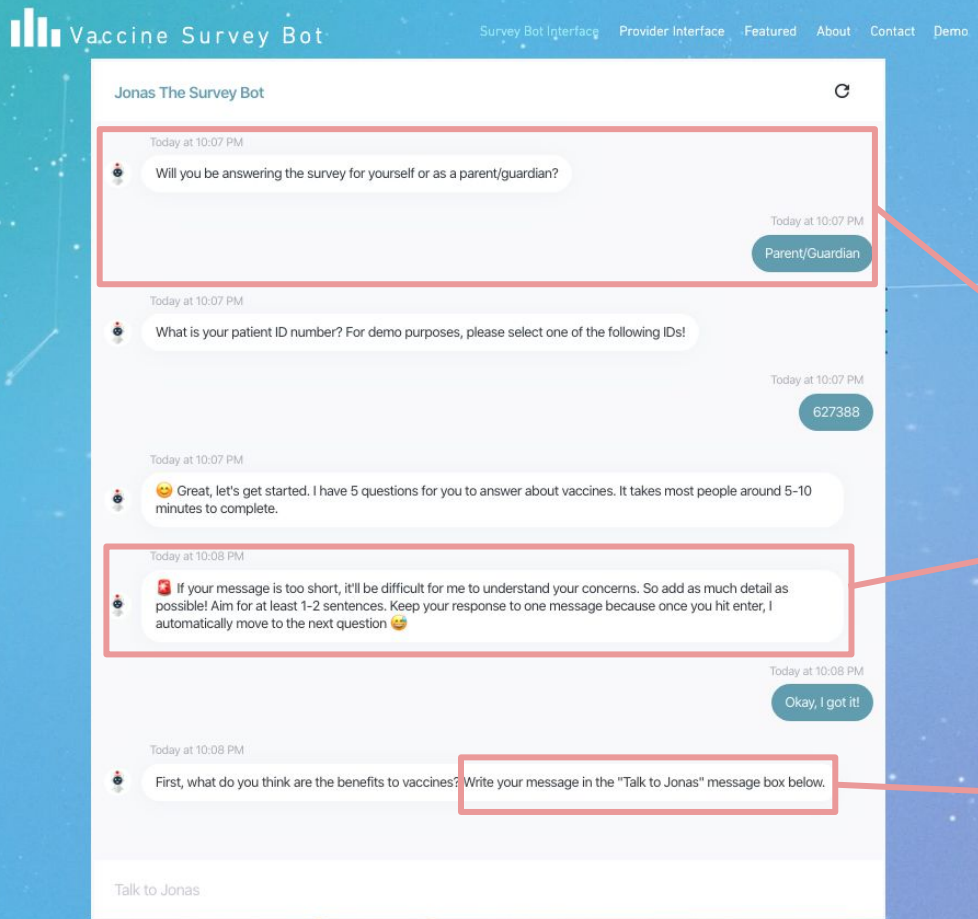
Vaccine Survey Bot

Survey Bot Interface Provider Interface Featured About Contact Demo

Jonas The Survey Bot

Today at 10:07 PM

Will you be answering the survey for yourself or as a parent/guardian?

Today at 10:07 PM

Parent/Guardian

Today at 10:07 PM

What is your patient ID number? For demo purposes, please select one of the following IDs!

Today at 10:07 PM

627388

Today at 10:07 PM

😊 Great, let's get started. I have 5 questions for you to answer about vaccines. It takes most people around 5-10 minutes to complete.

Today at 10:08 PM

🚨 If your message is too short, it'll be difficult for me to understand your concerns. So add as much detail as possible! Aim for at least 1-2 sentences. Keep your response to one message because once you hit enter, I automatically move to the next question 😅

Today at 10:08 PM

Okay, I got it!

Today at 10:08 PM

First, what do you think are the benefits to vaccines? Write your message in the "Talk to Jonas" message box below.

Talk to Jonas